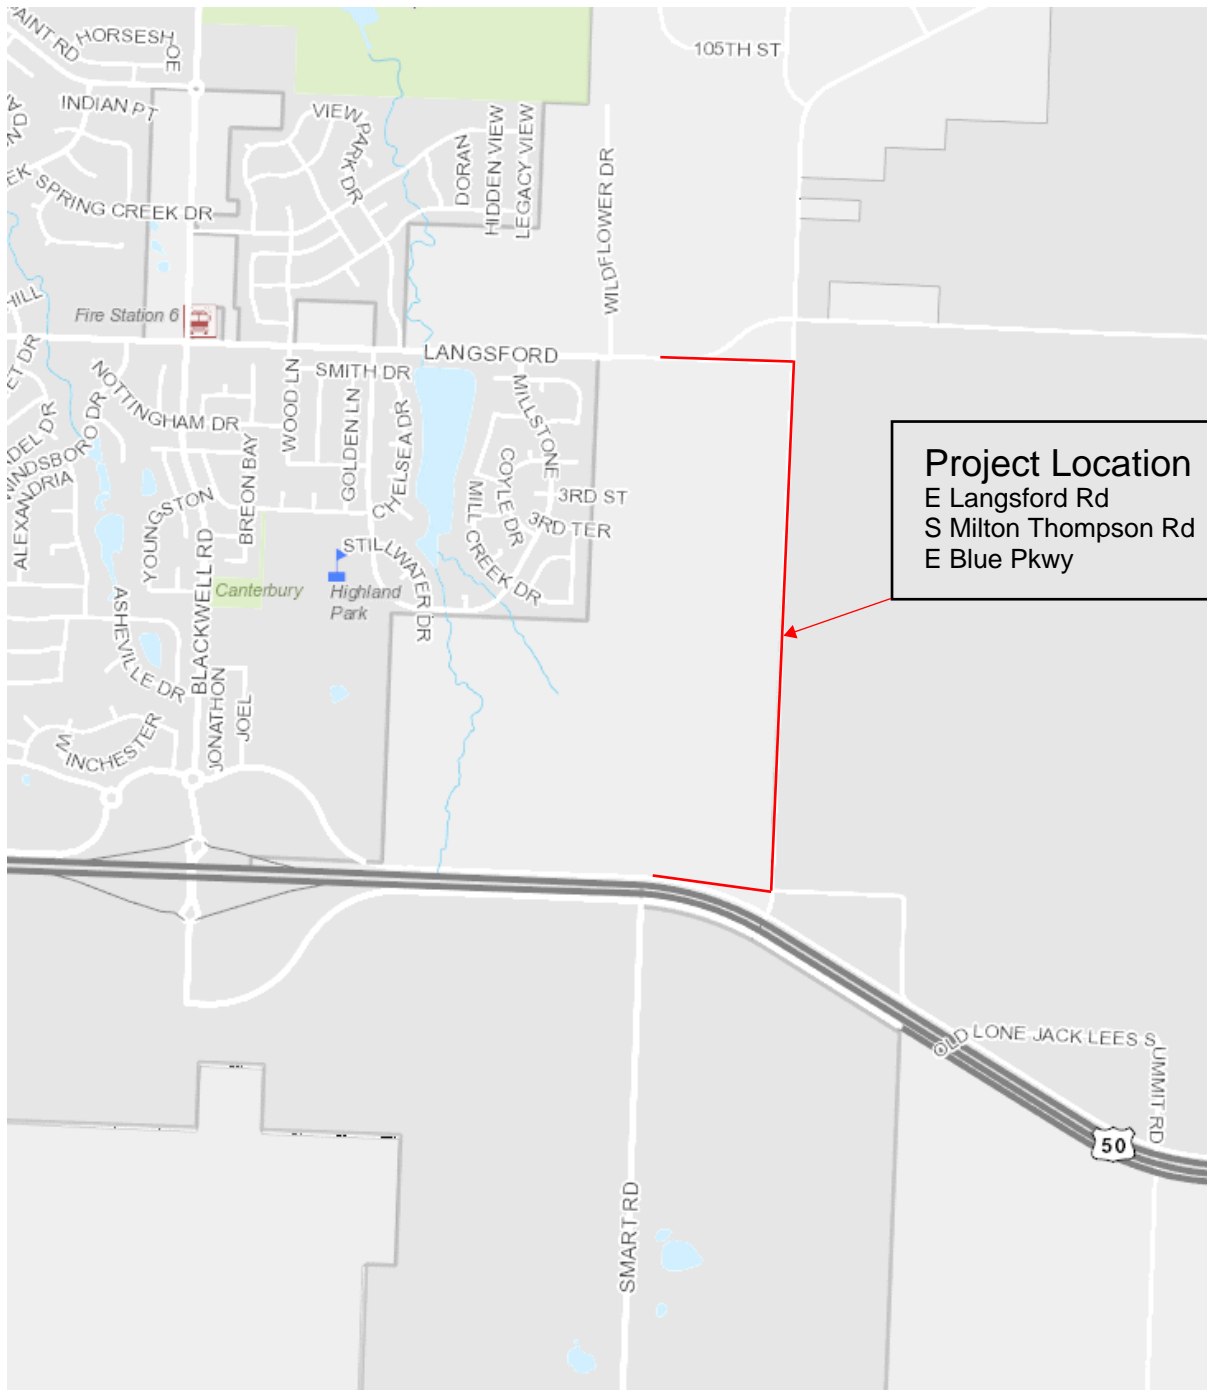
AINT RD
HORSESHOE
105TH ST
INDIAN PT
VIEW
PARK DR
DORAN
HIDDEN VIEW
LEGACY VIEW
EK SPRING CREEK DR
WILDFLOWER DR
HILL
Fire Station 6
LANGSFORD
NOTTINGHAM DR
SMITH DR
WOOD LN
GOLDEN LN
CHELSEA DR
MILLSTONE
COYLE DR
3RD ST
3RD TER
MILL CREEK DR
WINDSBORO DR
ALEXANDRIA
YOUNGSTON
BREON BAY
BLACKWELL RD
Canterbury
STILLWATER DR
Highland Park
ASHEVILLE DR
JONATHON
JOEL
WINCHESTER

Project Location
E Langsford Rd
S Milton Thompson Rd
E Blue Pkwy

OLD LONE JACK LEES SUMMIT RD
50
SMART RD